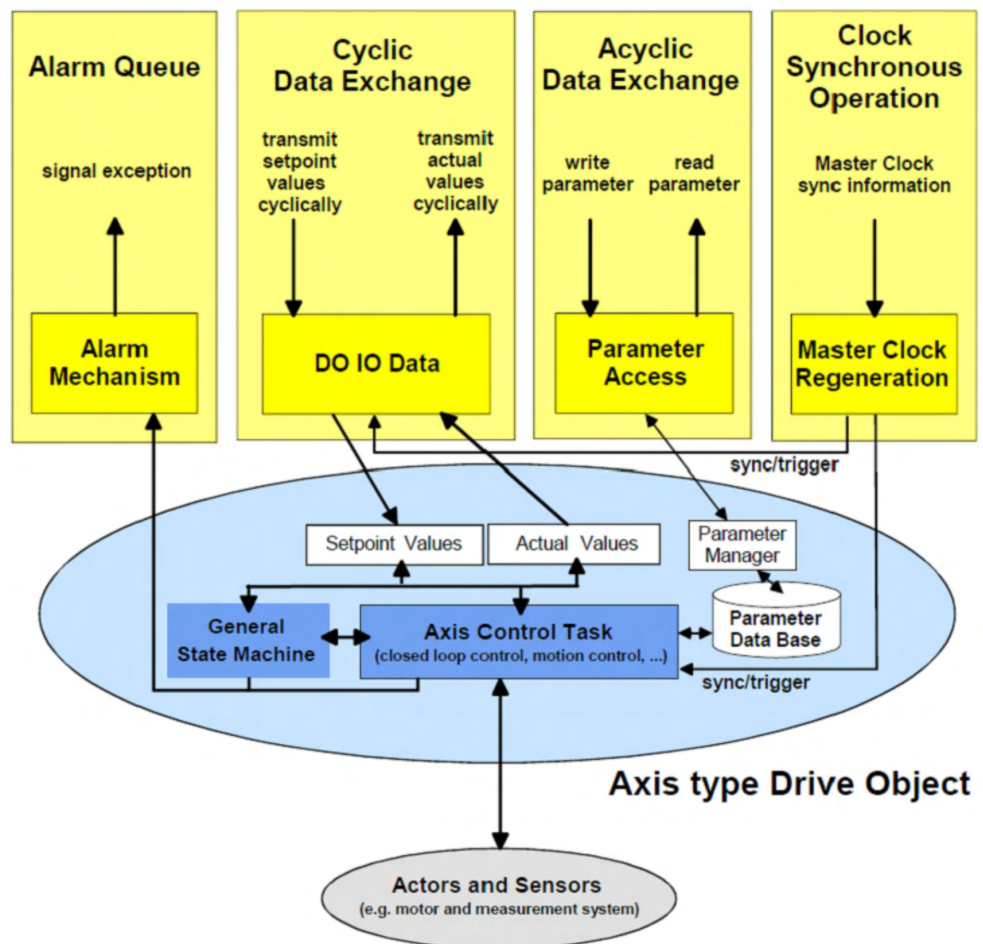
Alarm Queue

signal exception

Alarm Mechanism

Cyclic Data Exchange

transmit setpoint values cyclically

transmit actual values cyclically

DO IO Data

Acyclic Data Exchange

write parameter

read parameter

Parameter Access

Clock Synchronous Operation

Master Clock sync information

Master Clock Regeneration

sync/trigger

Setpoint Values

Actual Values

Parameter Manager

General State Machine

Axis Control Task
(closed loop control, motion control, ...)

Parameter Data Base

sync/trigger

Axis type Drive Object

Actors and Sensors
(e.g. motor and measurement system)